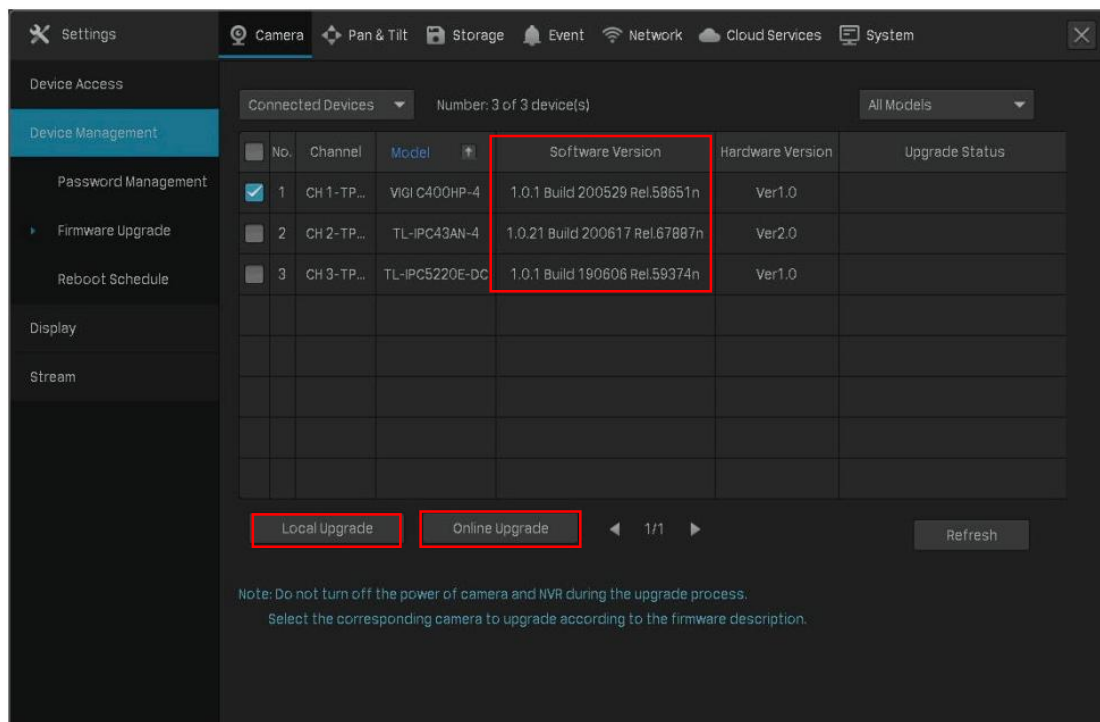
Settings

Camera   Pan & Tilt   Storage   Event   Network   Cloud Services   System

Device Access

Device Management

Password Management

Firmware Upgrade

Reboot Schedule

Display

Stream

Connected Devices   Number: 3 of 3 device(s)   All Models

| | No. | Channel | Model | Software Version | Hardware Version | Upgrade Status |
|---|---|---|---|---|---|---|
| | 1 | CH 1-TP... | VIGI C400HP-4 | 1.0.1 Build 200529 Rel.58651n | Ver1.0 | |
| | 2 | CH 2-TP... | TL-IPC43AN-4 | 1.0.21 Build 200617 Rel.67887n | Ver2.0 | |
| | 3 | CH 3-TP... | TL-IPC5220E-DC | 1.0.1 Build 190606 Rel.59374n | Ver1.0 | |

Local Upgrade   Online Upgrade   1/1   Refresh

Note: Do not turn off the power of camera and NVR during the upgrade process.
Select the corresponding camera to upgrade according to the firmware description.